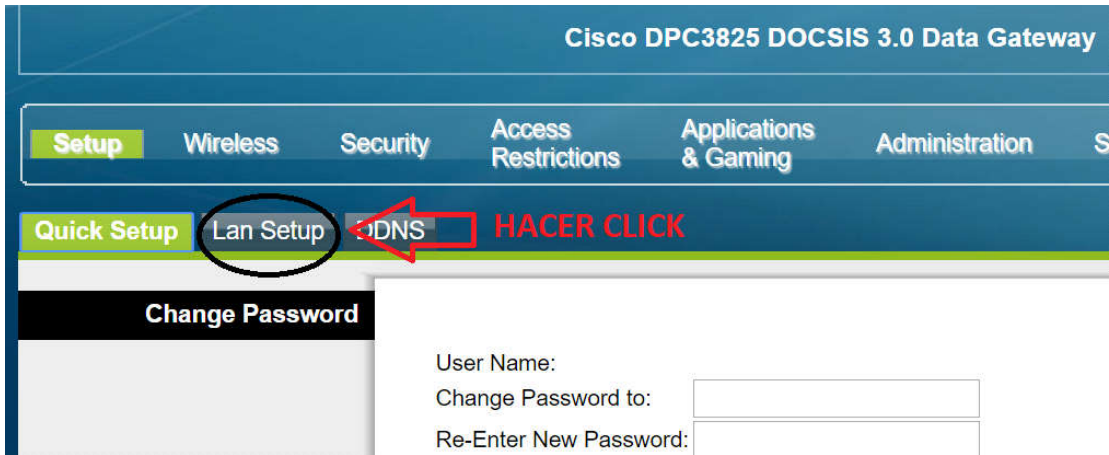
Cisco DPC3825 DOCSIS 3.0 Data Gateway

Setup Wireless Security Access Restrictions Applications & Gaming Administration S

Quick Setup Lan Setup DDNS HACER CLICK

Change Password

User Name:
Change Password to:
Re-Enter New Password: